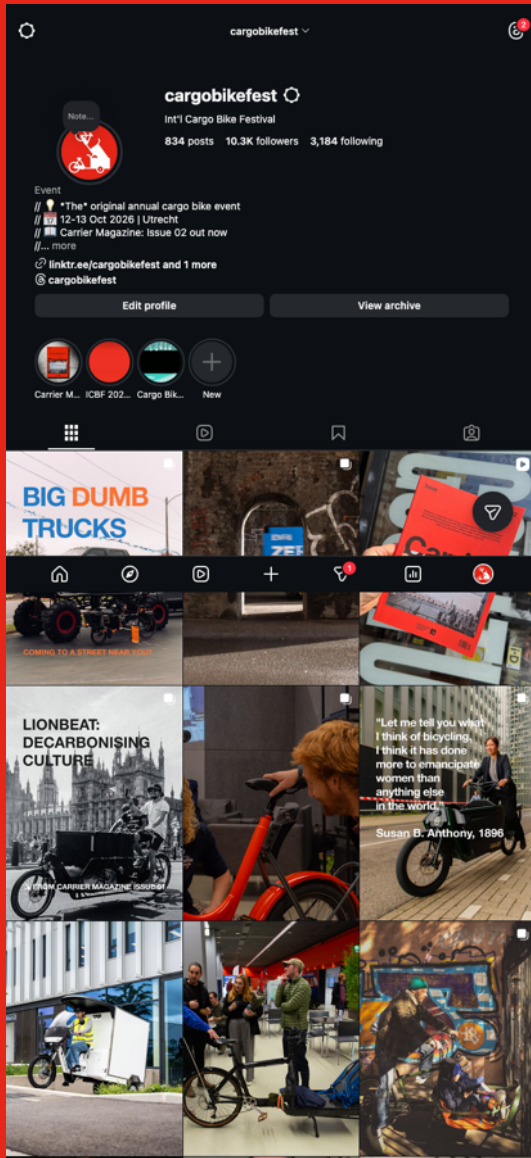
cargobikefest

2

Note...

cargobikefest

Int'l Cargo Bike Festival

834 posts 10.3K followers 3,184 following

Event

// 💡 *The* original annual cargo bike event
// 📅 12-13 Oct 2026 | Utrecht
// 📖 Carrier Magazine: Issue 02 out now
//... more

linktr.ee/cargobikefest and 1 more

cargobikefest

Edit profile

View archive

Carrier M... ICBF 202... Cargo Bik... New

BIG DUMB TRUCKS

COMING TO A STREET NEAR YOU?

1

LIONBEAT: DECARBONISING CULTURE

FROM CARRIER MAGAZINE ISSUE 01

"Let me tell you what I think of bicycling. I think it has done more to emancipate women than anything else in the world."

Susan B. Anthony, 1896